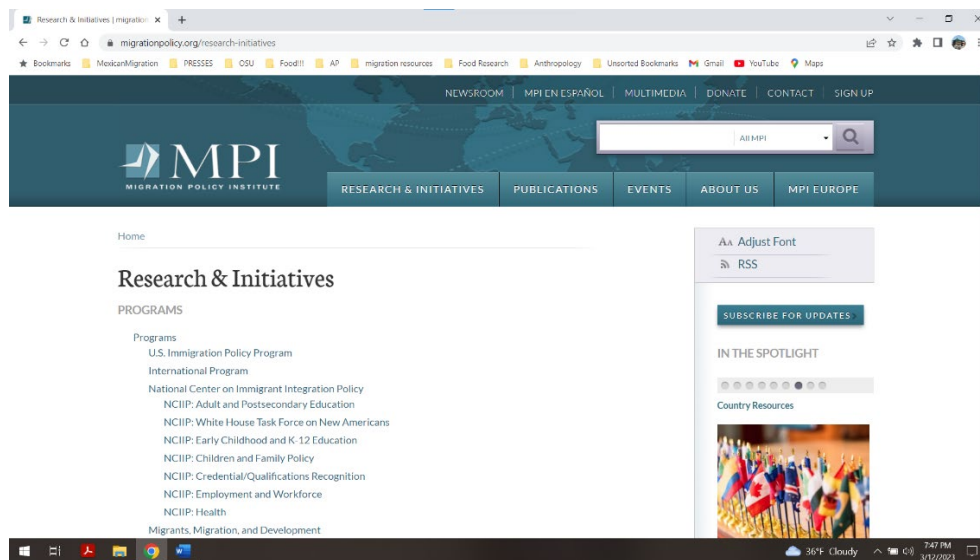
Research & Initiatives | migration ×  +

migrationpolicy.org/research-initiatives

Bookmarks  MexicanMigration  PRESSES  OSU  Food!!!  AP  migration resources  Food Research  Anthropology  Unsorted Bookmarks  Gmail  YouTube  Maps

NEWSROOM | MPI EN ESPAÑOL | MULTIMEDIA | DONATE | CONTACT | SIGN UP

All MPI

MPI
MIGRATION POLICY INSTITUTE

RESEARCH & INITIATIVES  PUBLICATIONS  EVENTS  ABOUT US  MPI EUROPE

Home

Research & Initiatives

PROGRAMS

Programs
U.S. Immigration Policy Program
International Program
National Center on Immigrant Integration Policy
NCIIP: Adult and Postsecondary Education
NCIIP: White House Task Force on New Americans
NCIIP: Early Childhood and K-12 Education
NCIIP: Children and Family Policy
NCIIP: Credential/Qualifications Recognition
NCIIP: Employment and Workforce
NCIIP: Health
Migrants, Migration, and Development

Aa Adjust Font
RSS

SUBSCRIBE FOR UPDATES

IN THE SPOTLIGHT

Country Resources

36°F Cloudy  7:47 PM 3/12/2021